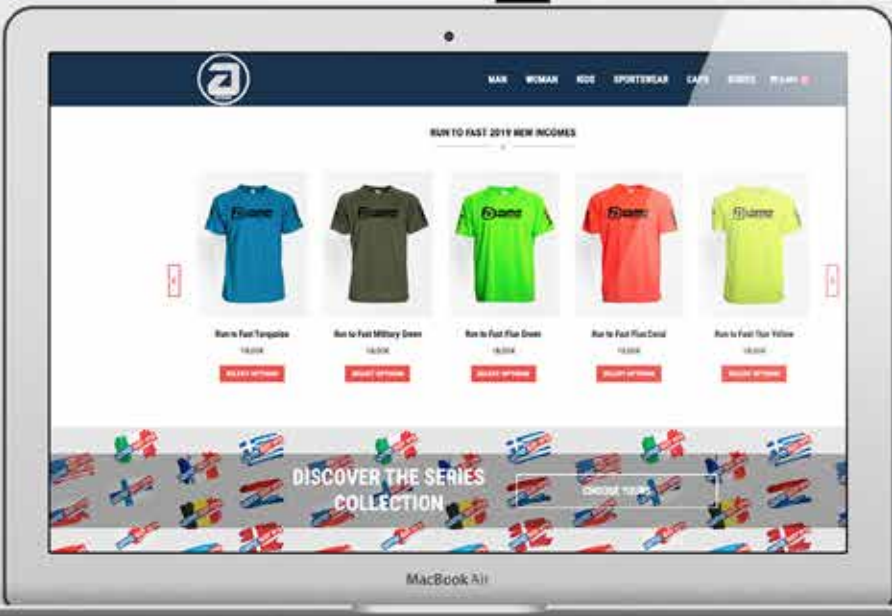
MAN WOMAN KIDS SPORTSWEAR CAPS SHOES

RUN TO FAST 2019 NEW INCOMES

Run to Fast Turquoise
18,00€
SELECT OPTIONS

Run to Fast Military Green
18,00€
SELECT OPTIONS

Run to Fast Fluo Green
18,00€
SELECT OPTIONS

Run to Fast Fluo Coral
18,00€
SELECT OPTIONS

Run to Fast Fluo Yellow
18,00€
SELECT OPTIONS

DISCOVER THE SERIES COLLECTION

CHOOSE YOURS

MacBook Air